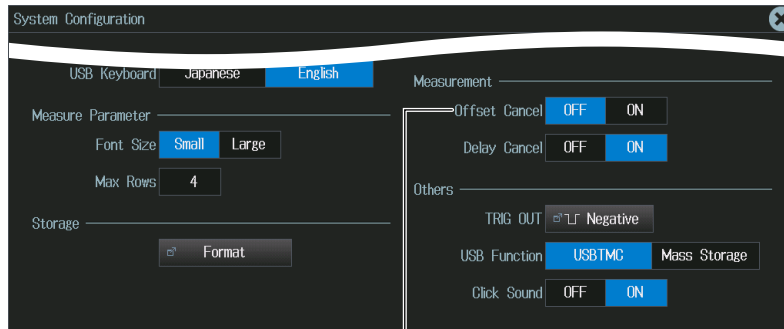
System Configuration

USB Keyboard Japanese English

Measure Parameter

Font Size Small Large

Max Rows 4

Storage

Format

Measurement

Offset Cancel OFF ON

Delay Cancel OFF ON

Others

TRIG OUT Negative

USB Function USBTMC Mass Storage

Click Sound OFF ON